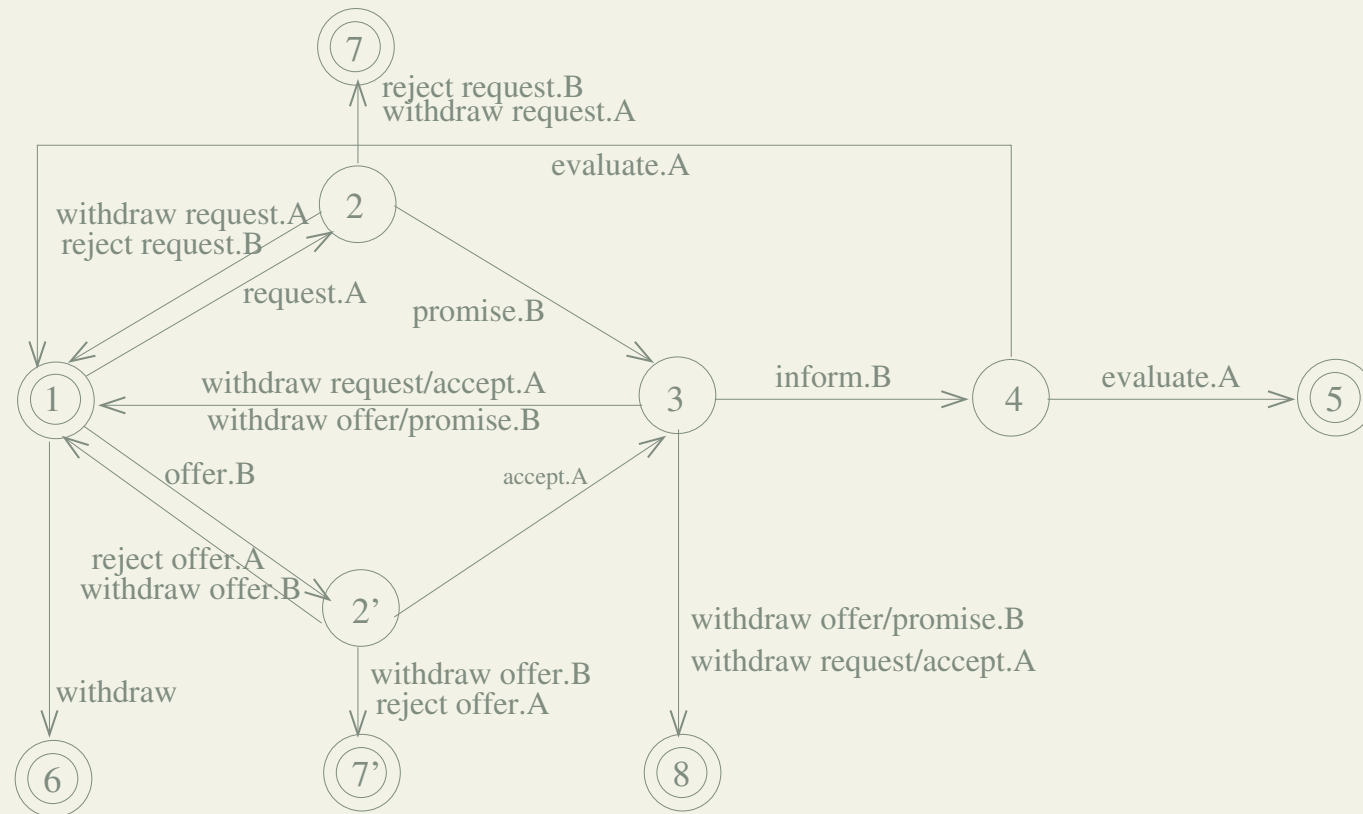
7

reject request.B
withdraw request.A

evaluate.A

withdraw request.A
reject request.B

2

request.A

promise.B

1

withdraw request/accept.A
withdraw offer/promise.B

3

inform.B

4

evaluate.A

5

offer.B

accept.A

reject offer.A
withdraw offer.B

2'

withdraw offer/promise.B
withdraw request/accept.A

withdraw

withdraw offer.B
reject offer.A

6

7'

8